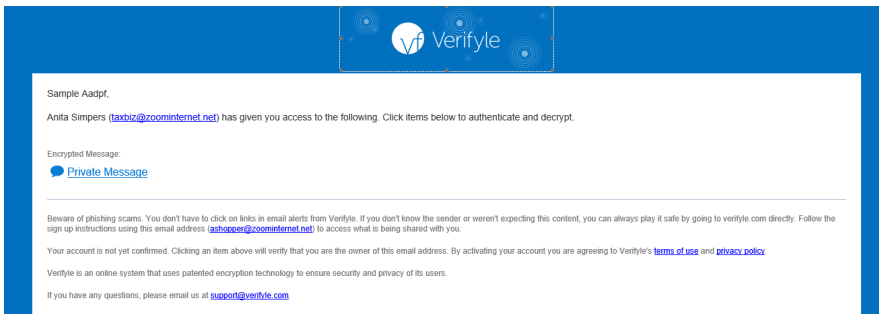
vf Verifyle

Sample Aadpf,

Anita Simpers (taxbiz@zoominternet.net) has given you access to the following. Click items below to authenticate and decrypt.

Encrypted Message:

Private Message

Beware of phishing scams. You don't have to click on links in email alerts from Verifyle. If you don't know the sender or weren't expecting this content, you can always play it safe by going to verifyle.com directly. Follow the sign up instructions using this email address (ashopper@zoominternet.net) to access what is being shared with you.

Your account is not yet confirmed. Clicking an item above will verify that you are the owner of this email address. By activating your account you are agreeing to Verifyle's terms of use and privacy policy.

Verifyle is an online system that uses patented encryption technology to ensure security and privacy of its users.

If you have any questions, please email us at support@verifyle.com.